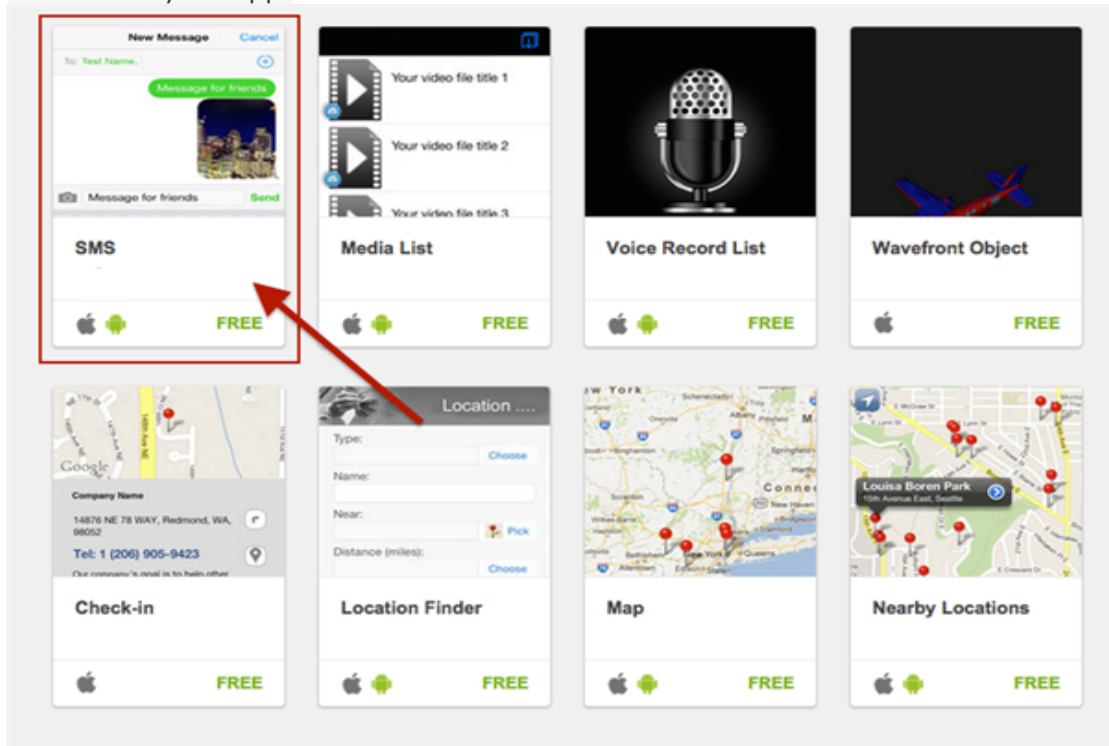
New Message Cancel
To: Test Name,
Message for friends
Message for friends Send

SMS

FREE

Your video file title 1
Your video file title 2
Your video file title 3

Media List

FREE

Voice Record List

FREE

Wavefront Object

FREE

Google
Company Name
14876 NE 78 WAY, Redmond, WA, 98052
Tel: 1 (206) 905-9423
Our company's goal is to help other

Check-in

FREE

Location ....
Type:
Choose
Name:
Near:
Pick
Distance (miles):
Choose

Location Finder

FREE

New York

Map

FREE

Louisa Boren Park
15th Avenue East, Seattle

Nearby Locations

FREE